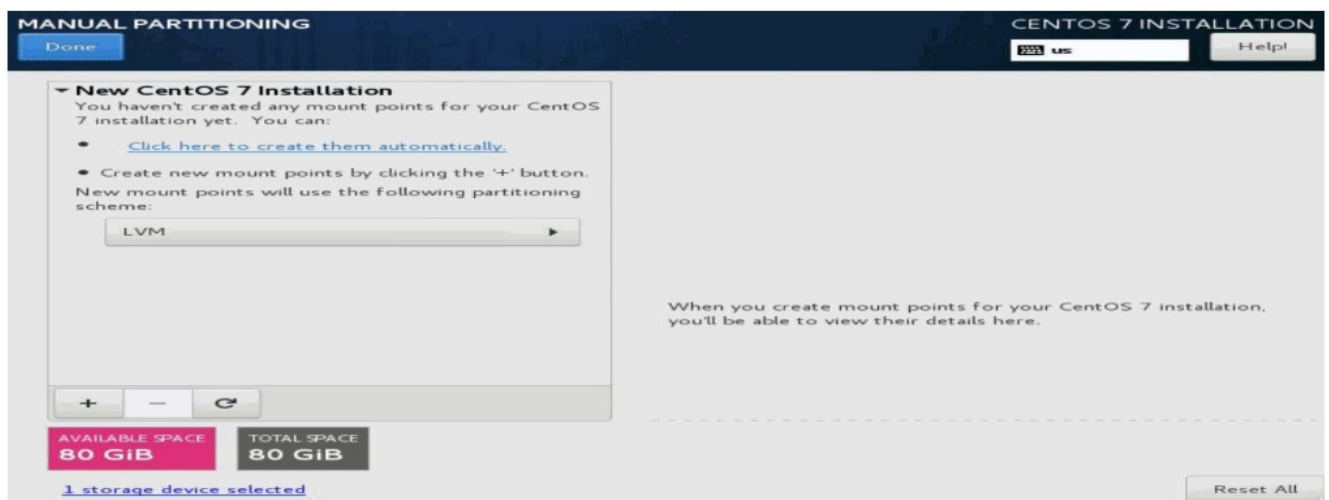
MANUAL PARTITIONING

Done

CENTOS 7 INSTALLATION

us

Help!

New CentOS 7 Installation

You haven't created any mount points for your CentOS 7 installation yet. You can:

• Click here to create them automatically.

• Create new mount points by clicking the '+' button.

New mount points will use the following partitioning scheme:

LVM

+ — C

AVAILABLE SPACE
80 GiB

TOTAL SPACE
80 GiB

1 storage device selected

When you create mount points for your CentOS 7 installation, you'll be able to view their details here.

Reset All